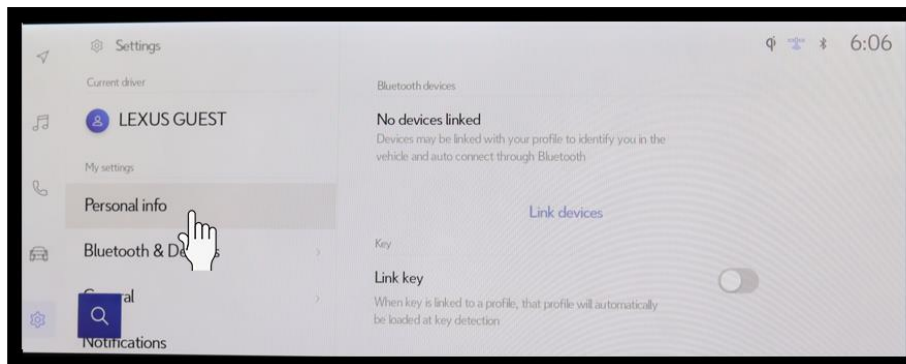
Settings

6:06

Current driver

LEXUS GUEST

My settings

Personal info

Bluetooth & De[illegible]

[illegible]al

Notifications

Bluetooth devices

No devices linked

Devices may be linked with your profile to identify you in the vehicle and auto connect through Bluetooth

Link devices

Key

Link key

When key is linked to a profile, that profile will automatically be loaded at key detection